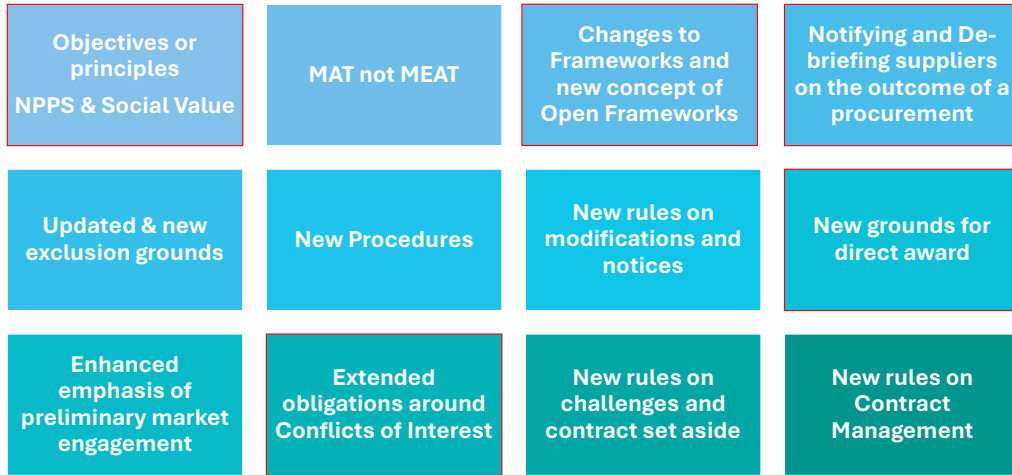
Objectives or principles
NPPS & Social Value

MAT not MEAT

Changes to Frameworks and new concept of Open Frameworks

Notifying and Debriefing suppliers on the outcome of a procurement

Updated & new exclusion grounds

New Procedures

New rules on modifications and notices

New grounds for direct award

Enhanced emphasis of preliminary market engagement

Extended obligations around Conflicts of Interest

New rules on challenges and contract set aside

New rules on Contract Management